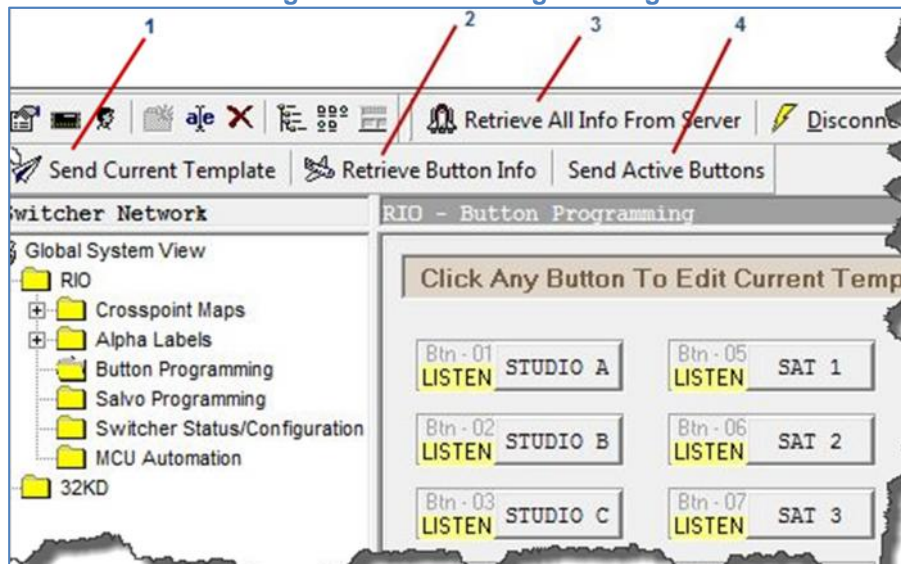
1
2
3
4

Retrieve All Info From Server | Disconn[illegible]

Send Current Template | Retrieve Button Info | Send Active Buttons

witcher Network

RIO - Button Programming

Global System View
RIO
Crosspoint Maps
Alpha Labels
Button Programming
Salvo Programming
Switcher Status/Configuration
MCU Automation
32KD

Click Any Button To Edit Current Temp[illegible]

Btn - 01 LISTEN STUDIO A
Btn - 05 LISTEN SAT 1
Btn - 02 LISTEN STUDIO B
Btn - 06 LISTEN SAT 2
Btn - 03 LISTEN STUDIO C
Btn - 07 LISTEN SAT 3